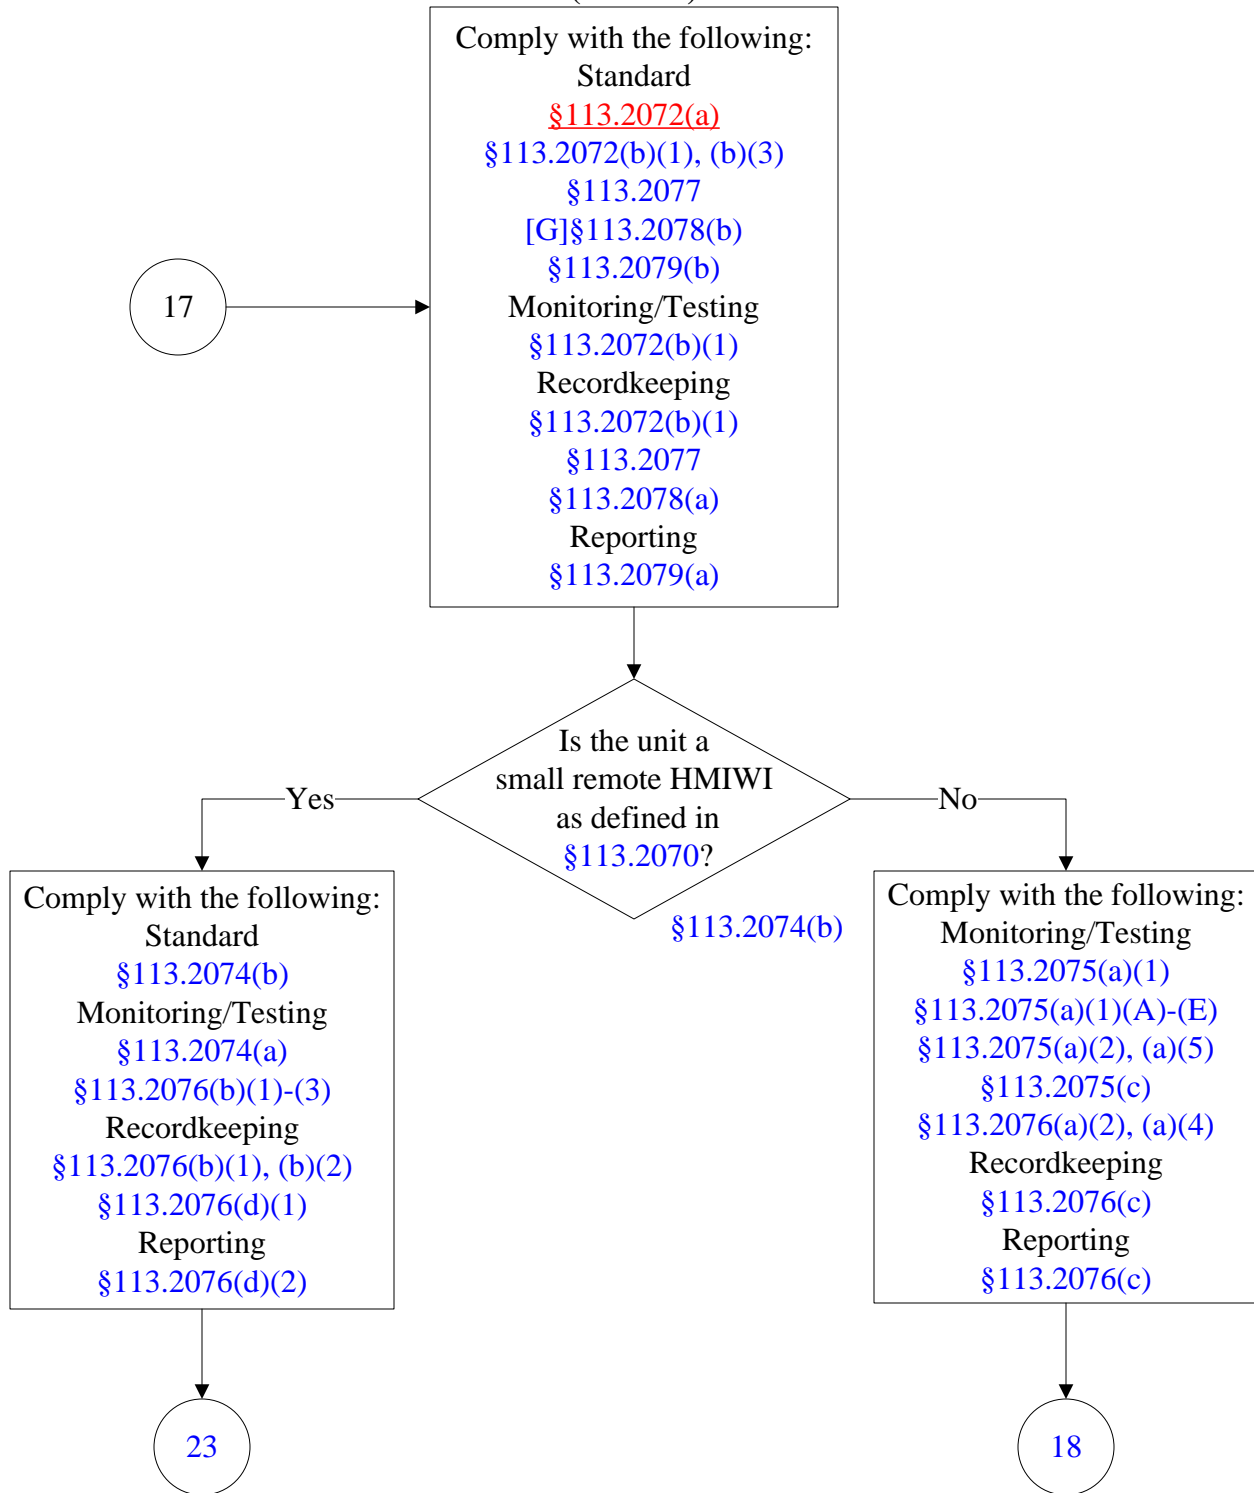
17

Comply with the following:
Standard
§113.2072(a)
§113.2072(b)(1), (b)(3)
§113.2077
[G]§113.2078(b)
§113.2079(b)
Monitoring/Testing
§113.2072(b)(1)
Recordkeeping
§113.2072(b)(1)
§113.2077
§113.2078(a)
Reporting
§113.2079(a)

Is the unit a small remote HMIWI as defined in §113.2070?

Yes

No

§113.2074(b)

Comply with the following:
Standard
§113.2074(b)
Monitoring/Testing
§113.2074(a)
§113.2076(b)(1)-(3)
Recordkeeping
§113.2076(b)(1), (b)(2)
§113.2076(d)(1)
Reporting
§113.2076(d)(2)

Comply with the following:
Monitoring/Testing
§113.2075(a)(1)
§113.2075(a)(1)(A)-(E)
§113.2075(a)(2), (a)(5)
§113.2075(c)
§113.2076(a)(2), (a)(4)
Recordkeeping
§113.2076(c)
Reporting
§113.2076(c)

23

18